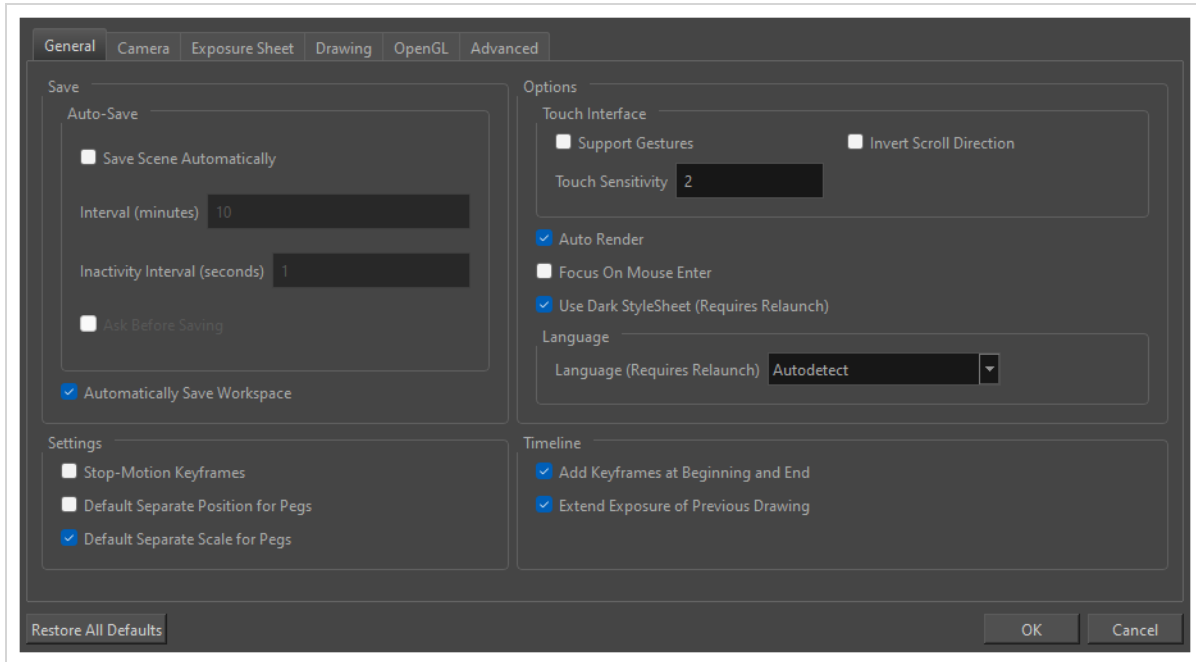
General | Camera | Exposure Sheet | Drawing | OpenGL | Advanced

Save

Auto-Save

Save Scene Automatically

Interval (minutes) 10

Inactivity Interval (seconds) 1

Ask Before Saving

Automatically Save Workspace

Options

Touch Interface

Support Gestures

Invert Scroll Direction

Touch Sensitivity 2

Auto Render

Focus On Mouse Enter

Use Dark StyleSheet (Requires Relaunch)

Language

Language (Requires Relaunch) Autodetect

Settings

Stop-Motion Keyframes

Default Separate Position for Pegs

Default Separate Scale for Pegs

Timeline

Add Keyframes at Beginning and End

Extend Exposure of Previous Drawing

Restore All Defaults

OK

Cancel